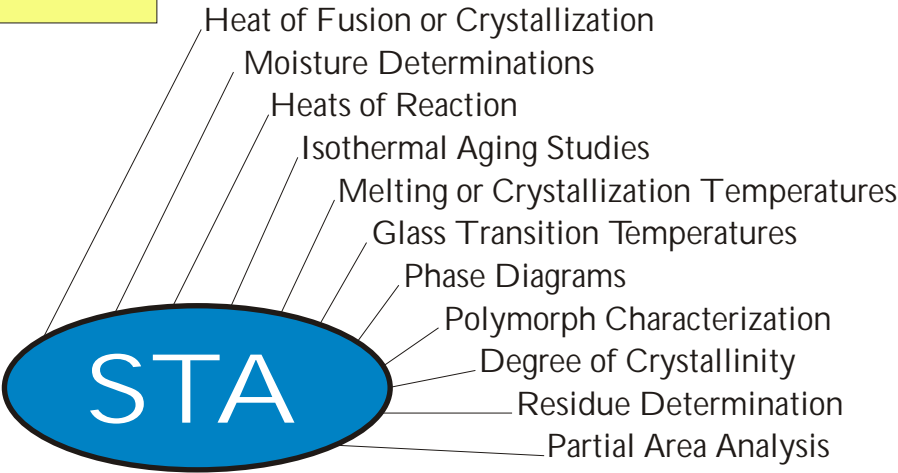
Heat of Fusion or Crystallization
Moisture Determinations
Heats of Reaction
Isothermal Aging Studies
Melting or Crystallization Temperatures
Glass Transition Temperatures
Phase Diagrams
Polymorph Characterization
Degree of Crystallinity
Residue Determination
Partial Area Analysis
STA